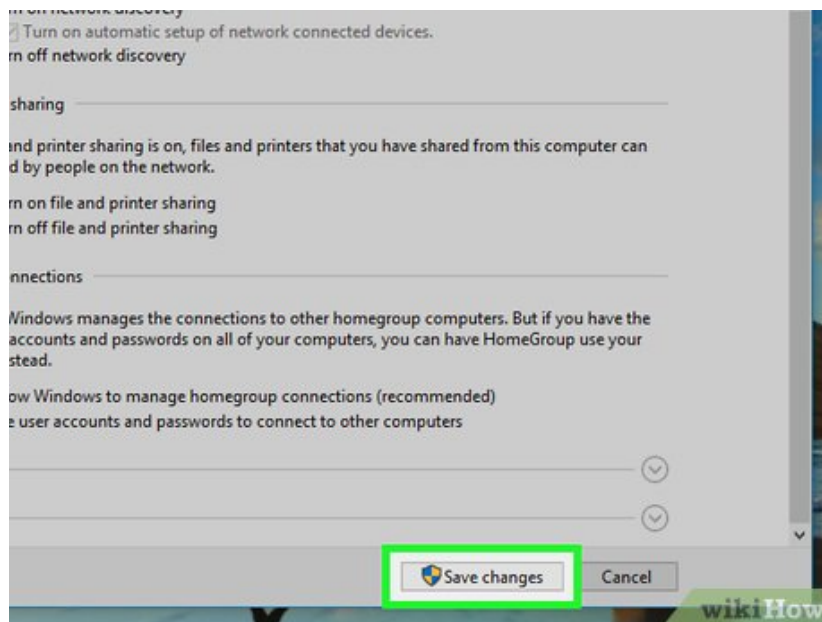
rn on network discovery

Turn on automatic setup of network connected devices.

rn off network discovery

sharing

and printer sharing is on, files and printers that you have shared from this computer can d by people on the network.

rn on file and printer sharing

rn off file and printer sharing

nnections

Windows manages the connections to other homegroup computers. But if you have the accounts and passwords on all of your computers, you can have HomeGroup use your stead.

ow Windows to manage homegroup connections (recommended)

e user accounts and passwords to connect to other computers

Save changes

Cancel

wikiHow